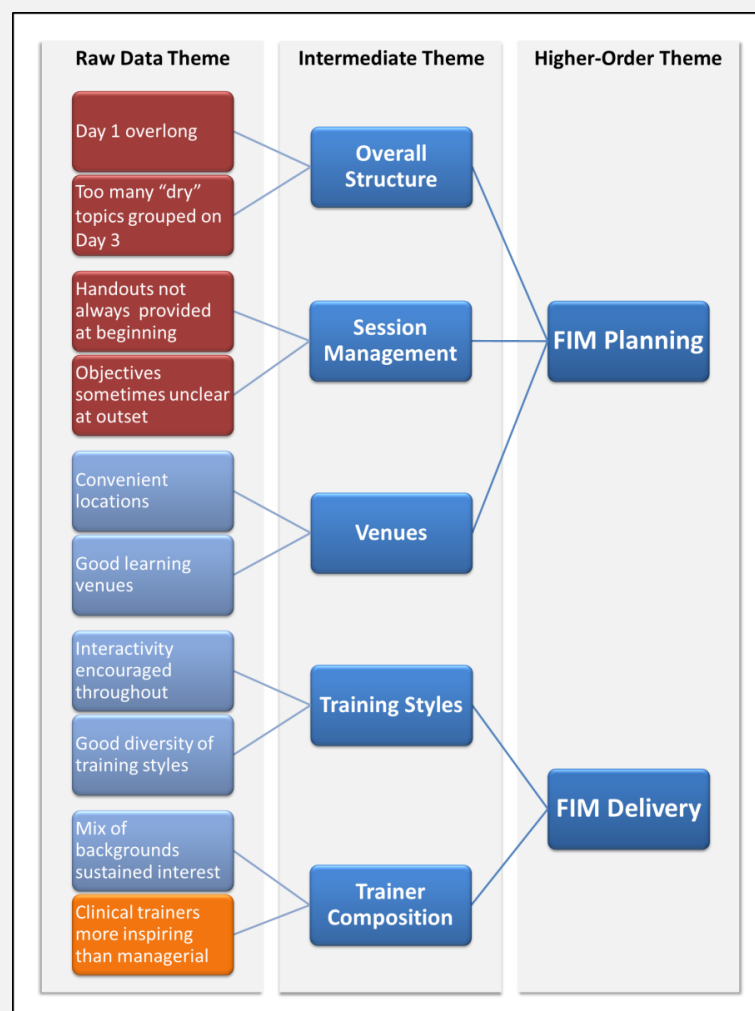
Raw Data Theme

Intermediate Theme

Higher-Order Theme

Day 1 overlong

Too many “dry” topics grouped on Day 3

Overall Structure

Handouts not always provided at beginning

Objectives sometimes unclear at outset

Session Management

FIM Planning

Convenient locations

Good learning venues

Venues

Interactivity encouraged throughout

Good diversity of training styles

Training Styles

FIM Delivery

Mix of backgrounds sustained interest

Clinical trainers more inspiring than managerial

Trainer Composition